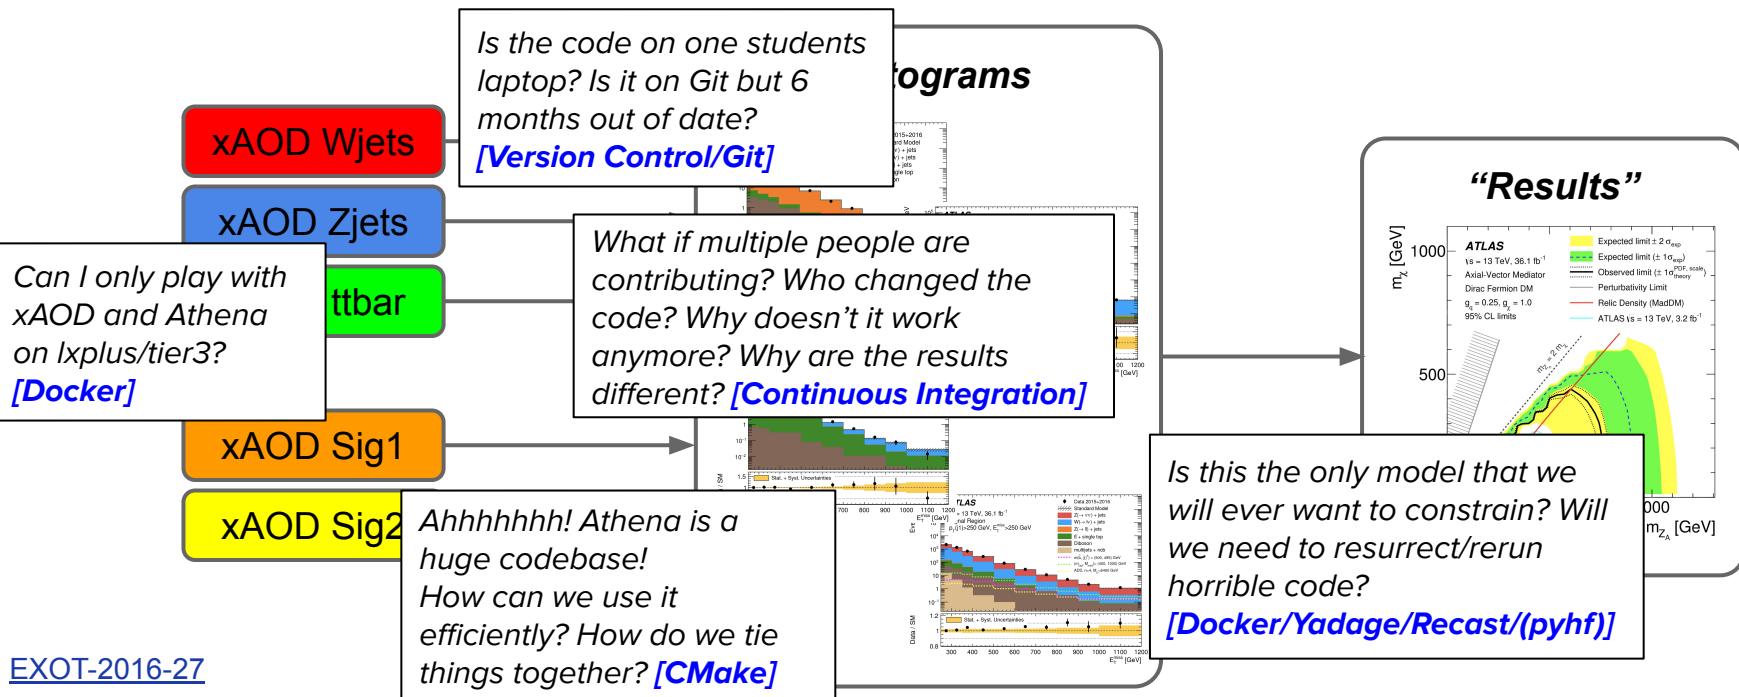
Is the code on one students laptop? Is it on Git but 6 months out of date? [Version Control/Git]

ograms

xAOD Wjets

xAOD Zjets

Can I only play with xAOD and Athena on lxplus/tier3? [Docker]

ttbar

What if multiple people are contributing? Who changed the code? Why doesn't it work anymore? Why are the results different? [Continuous Integration]

xAOD Sig1

xAOD Sig2

Ahhhhhhh! Athena is a huge codebase! How can we use it efficiently? How do we tie things together? [CMake]

EXOT-2016-27

"Results"

ATLAS
$\sqrt{s}$ = 13 TeV, 36.1 fb$^{-1}$
Axial-Vector Mediator
Dirac Fermion DM
$g_q$ = 0.25, $g_\chi$ = 1.0
95% CL limits

Expected limit ± 2 $\sigma_{exp}$
Expected limit (± 1$\sigma_{exp}$)
Observed limit (± 1$\sigma^{PDF, scale}_{theory}$)
Perturbativity Limit
Relic Density (MadDM)
ATLAS $\sqrt{s}$ = 13 TeV, 3.2 fb$^{-1}$

$m_\chi$ [GeV]
1000
500
$m_{Z_A}$ = 2 $m_\chi$
000
$m_{Z_A}$ [GeV]

Is this the only model that we will ever want to constrain? Will we need to resurrect/rerun horrible code? [Docker/Yadage/Recast/(pyhf)]